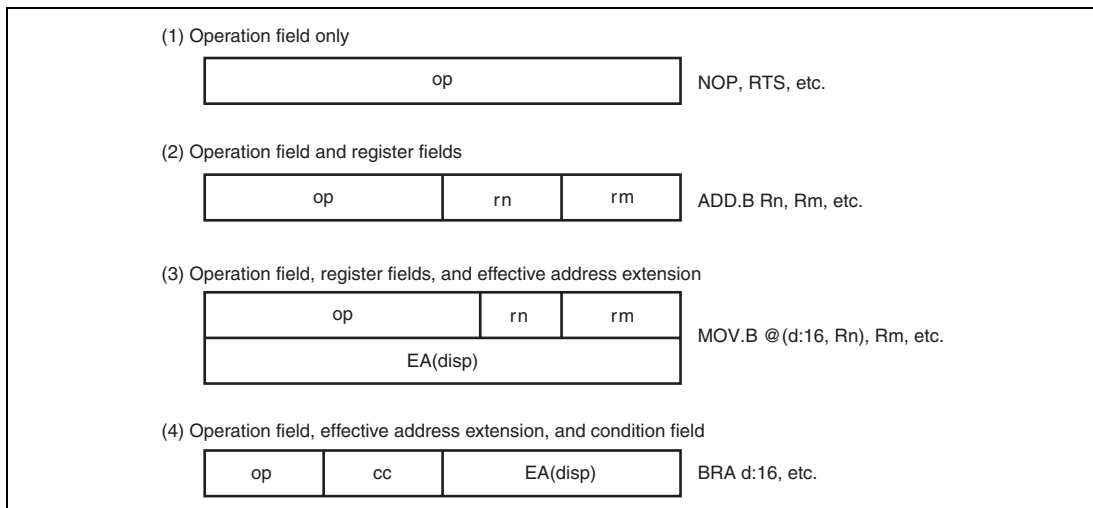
(1) Operation field only

| op |
|---|

NOP, RTS, etc.

(2) Operation field and register fields

| op | rn | rm |
|---|---|---|

ADD.B Rn, Rm, etc.

(3) Operation field, register fields, and effective address extension

| op | rn | rm |
|---|---|---|
| EA(disp) | | |

MOV.B @(d:16, Rn), Rm, etc.

(4) Operation field, effective address extension, and condition field

| op | cc | EA(disp) |
|---|---|---|

BRA d:16, etc.